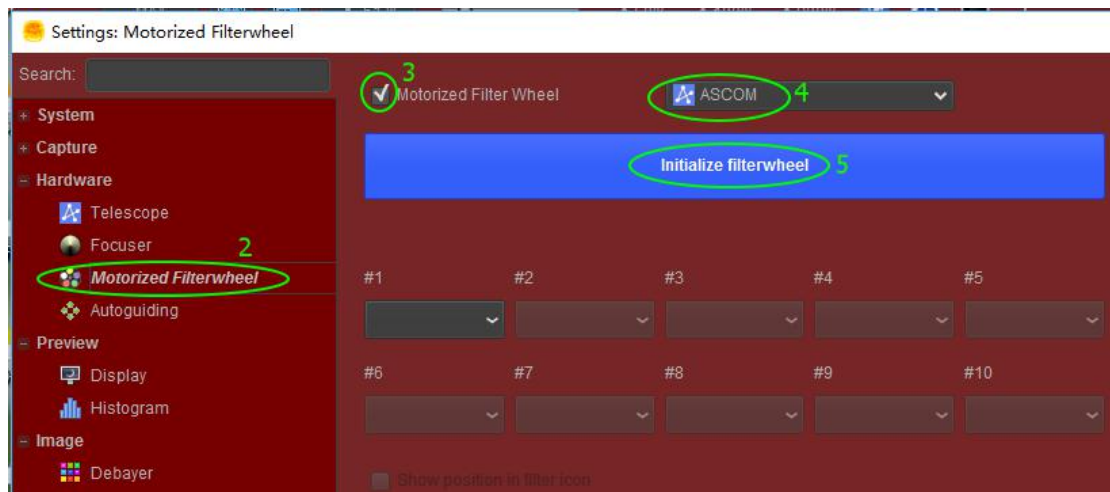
Settings: Motorized Filterwheel

Search:

+ System
+ Capture
− Hardware
Telescope
Focuser
2
Motorized Filterwheel
Autoguiding
− Preview
Display
Histogram
− Image
Debayer

3
Motorized Filter Wheel
ASCOM
4
Initialize filterwheel
5

#1
#2
#3
#4
#5
#6
#7
#8
#9
#10

Show position in filter icon